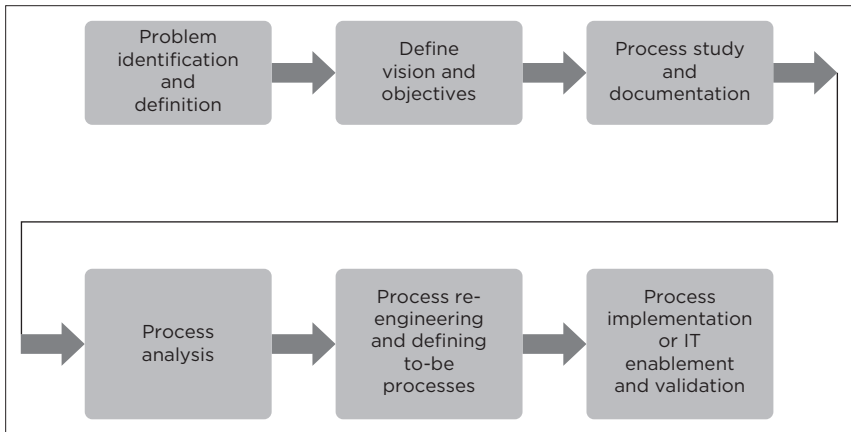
Problem identification and definition

Define vision and objectives

Process study and documentation

Process analysis

Process re-engineering and defining to-be processes

Process implementation or IT enablement and validation